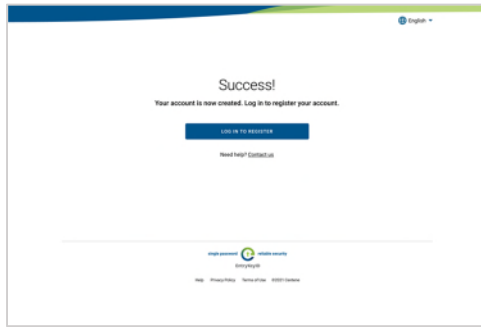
English

Success!

Your account is now created. Log in to register your account.

LOG IN TO REGISTER

Need help? Contact us

simple password reliable security
EntryKeyID

Help Privacy Policy Terms of Use ©2021 Centene